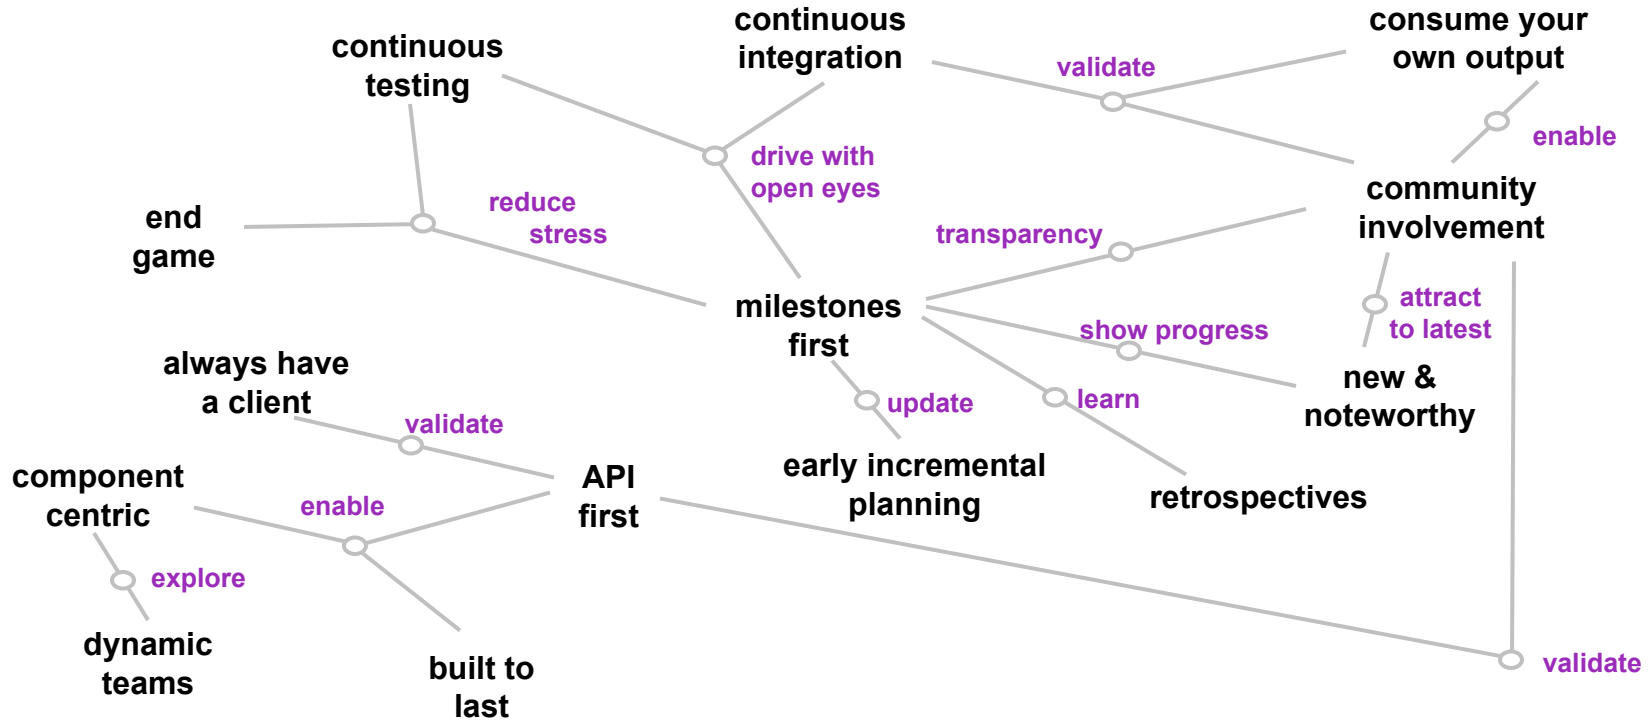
continuous testing

continuous integration

validate

consume your own output

enable

drive with open eyes

end game

reduce stress

community involvement

transparency

milestones first

attract to latest

show progress

always have a client

new & noteworthy

update

learn

validate

early incremental planning

API first

component centric

enable

retrospectives

explore

dynamic teams

built to last

validate